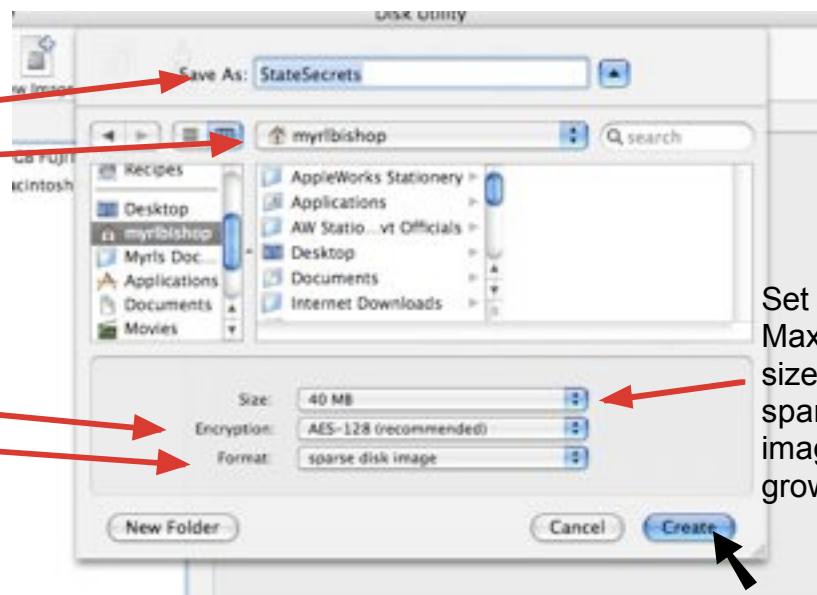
Disk Utility

w Image

GB FUJI
acintosh

Save As: StateSecrets

myrlbishop

search

Recipes
Desktop
myrlbishop
Myrls Doc...
Applications
Documents
Movies

AppleWorks Stationery
Applications
AW Statio...vt Officials
Desktop
Documents
Internet Downloads

Size: 40 MB
Encryption: AES-128 (recommended)
Format: sparse disk image

New Folder

Cancel

Create

Set
Max
size
spar
imag
grow